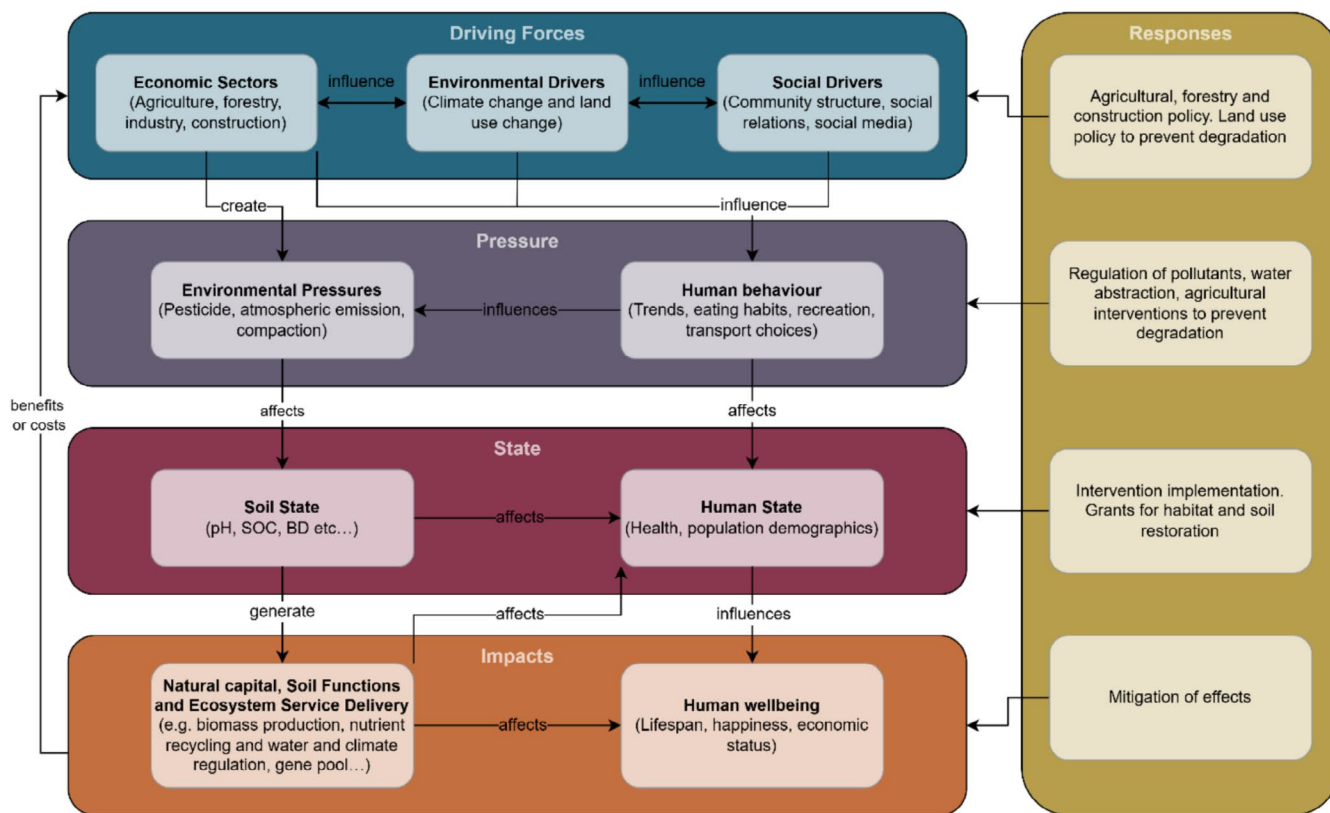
Driving Forces

Economic Sectors (Agriculture, forestry, industry, construction)

influence

Environmental Drivers (Climate change and land use change)

influence

Social Drivers (Community structure, social relations, social media)

Responses

Agricultural, forestry and construction policy. Land use policy to prevent degradation

create

influence

Pressure

Environmental Pressures (Pesticide, atmospheric emission, compaction)

influences

Human behaviour (Trends, eating habits, recreation, transport choices)

Regulation of pollutants, water abstraction, agricultural interventions to prevent degradation

benefits or costs

affects

affects

State

Soil State (pH, SOC, BD etc…)

affects

Human State (Health, population demographics)

Intervention implementation. Grants for habitat and soil restoration

generate

affects

influences

Impacts

Natural capital, Soil Functions and Ecosystem Service Delivery (e.g. biomass production, nutrient recycling and water and climate regulation, gene pool…)

affects

Human wellbeing (Lifespan, happiness, economic status)

Mitigation of effects